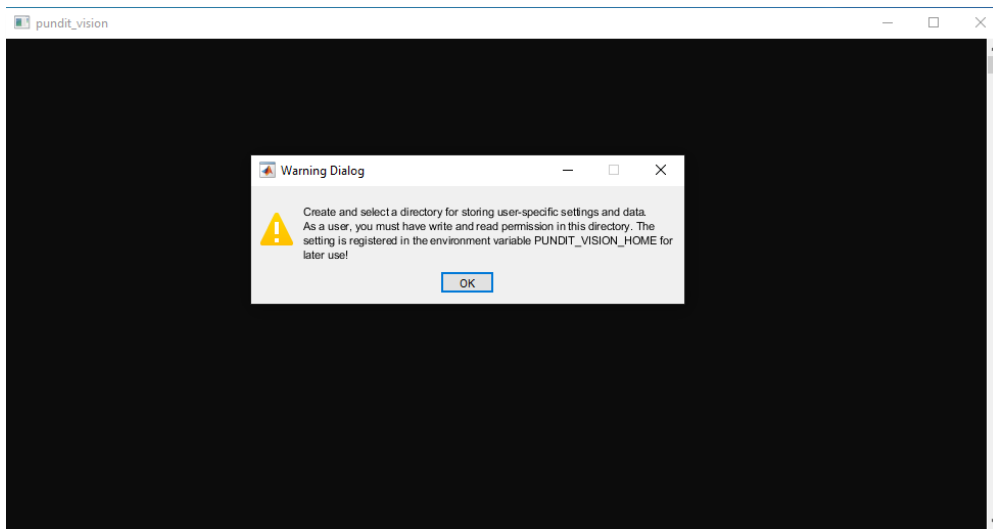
pundit_vision

Warning Dialog

Create and select a directory for storing user-specific settings and data. As a user, you must have write and read permission in this directory. The setting is registered in the environment variable PUNDIT_VISION_HOME for later use!

OK